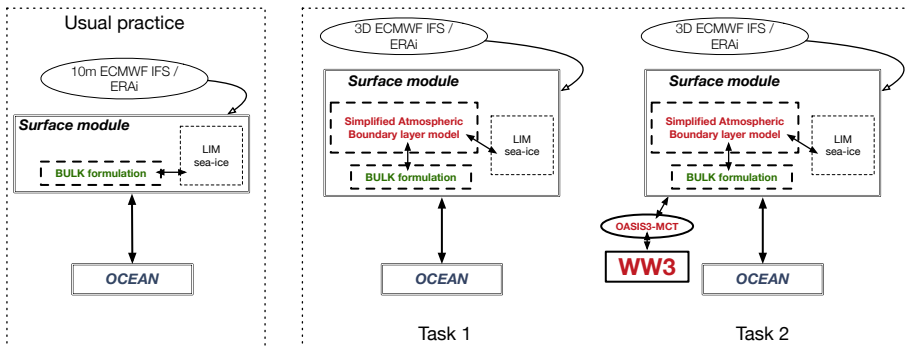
Usual practice

10m ECMWF IFS / ERAi

Surface module

LIM sea-ice

BULK formulation

OCEAN

3D ECMWF IFS / ERAi

Surface module

Simplified Atmospheric Boundary layer model

LIM sea-ice

BULK formulation

OCEAN

Task 1

3D ECMWF IFS / ERAi

Surface module

Simplified Atmospheric Boundary layer model

LIM sea-ice

BULK formulation

OASIS3-MCT

WW3

OCEAN

Task 2